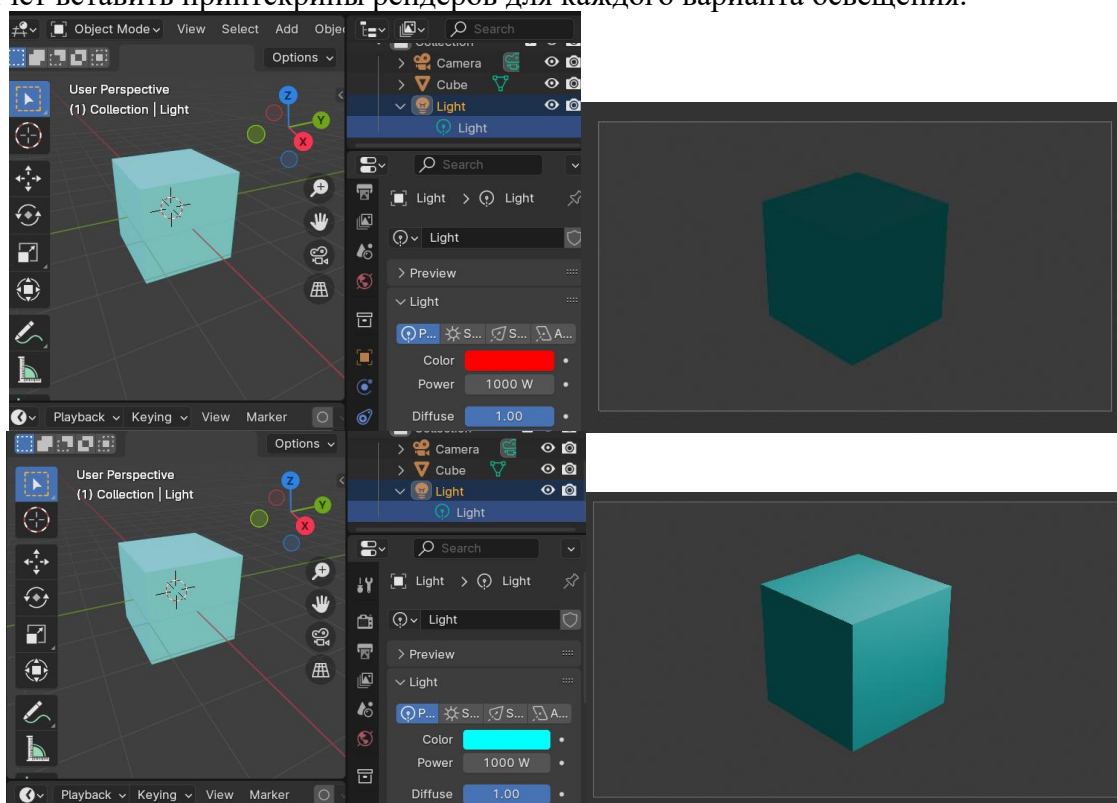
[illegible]ет вставить принтскрины рендеров для каждого варианта освещения.

Object Mode View Select Add Obje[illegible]
Search
Options
User Perspective
(1) Collection | Light
Camera
Cube
Light
Light
Search
Light > Light
Light
> Preview
Light
P... S... S... A...
Color
Power 1000 W
Diffuse 1.00
Playback Keying View Marker

Options
User Perspective
(1) Collection | Light
Camera
Cube
Light
Light
Search
Light > Light
Light
> Preview
Light
P... S... S... A...
Color
Power 1000 W
Diffuse 1.00
Playback Keying View Marker